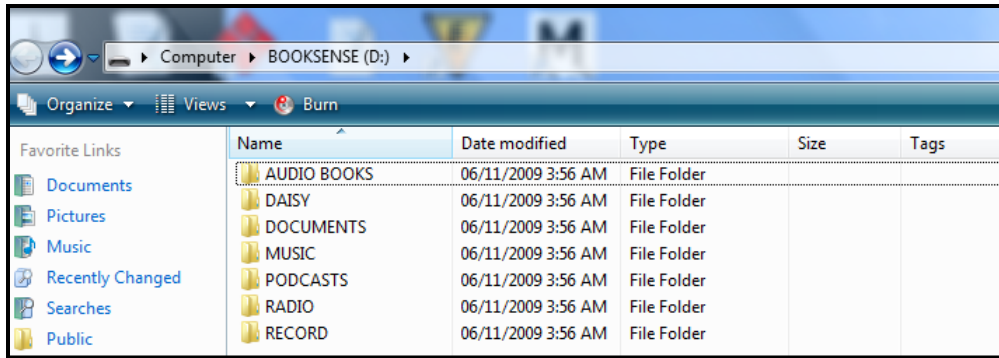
Computer ▸ BOOKSENSE (D:) ▸

Organize ▾ Views ▾ Burn

Favorite Links
Documents
Pictures
Music
Recently Changed
Searches
Public

| Name | Date modified | Type | Size | Tags |
|---|---|---|---|---|
| AUDIO BOOKS | 06/11/2009 3:56 AM | File Folder | | |
| DAISY | 06/11/2009 3:56 AM | File Folder | | |
| DOCUMENTS | 06/11/2009 3:56 AM | File Folder | | |
| MUSIC | 06/11/2009 3:56 AM | File Folder | | |
| PODCASTS | 06/11/2009 3:56 AM | File Folder | | |
| RADIO | 06/11/2009 3:56 AM | File Folder | | |
| RECORD | 06/11/2009 3:56 AM | File Folder | | |